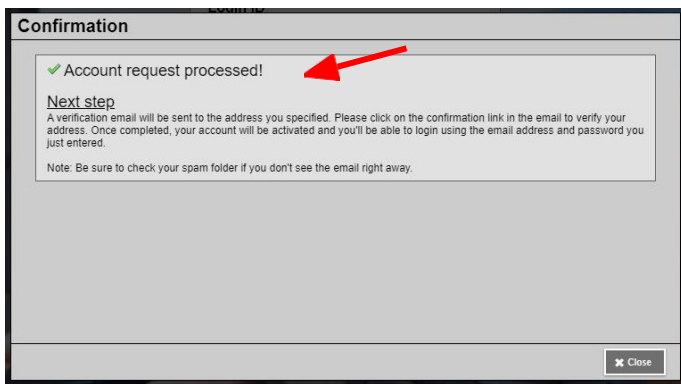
Login ID

Confirmation

✔ Account request processed!

Next step

A verification email will be sent to the address you specified. Please click on the confirmation link in the email to verify your address. Once completed, your account will be activated and you'll be able to login using the email address and password you just entered.

Note: Be sure to check your spam folder if you don't see the email right away.

✖ Close